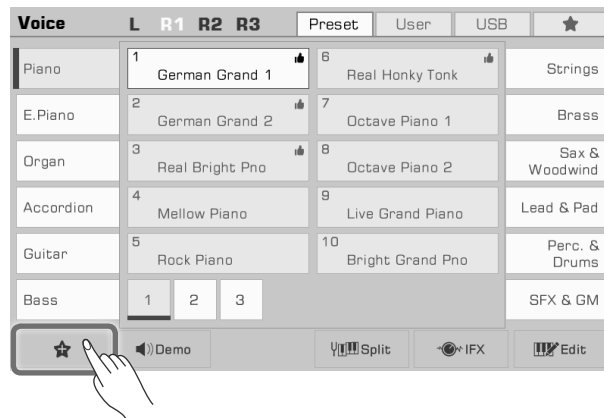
Voice L R1 R2 R3 Preset User USB ★

Piano
E.Piano
Organ
Accordion
Guitar
Bass

1 German Grand 1
2 German Grand 2
3 Real Bright Pno
4 Mellow Piano
5 Rock Piano

6 Real Honky Tonk
7 Octave Piano 1
8 Octave Piano 2
9 Live Grand Piano
10 Bright Grand Pno

1 2 3

Strings
Brass
Sax & Woodwind
Lead & Pad
Perc. & Drums
SFX & GM

Demo Split IFX Edit